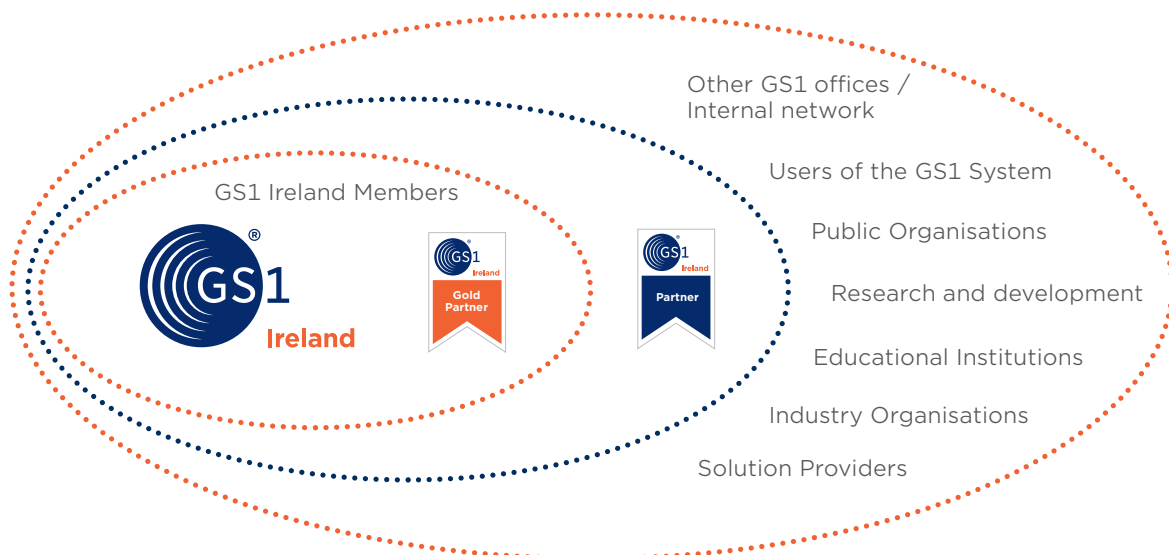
Other GS1 offices / Internal network

Users of the GS1 System

Public Organisations

Research and development

Educational Institutions

Industry Organisations

Solution Providers

GS1 Ireland Members

GS1®

Ireland

GS1

Ireland

Gold Partner

GS1

Ireland

Partner